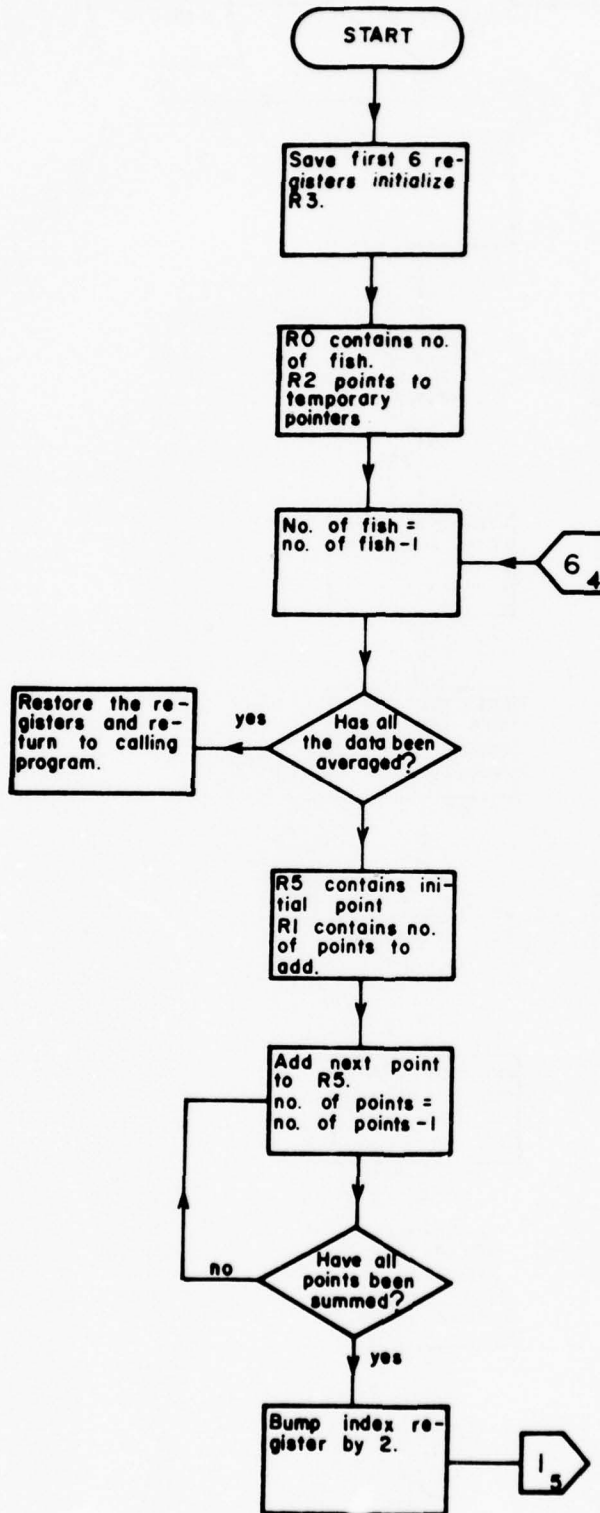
START

Save first 6 registers initialize R3.

R0 contains no. of fish. R2 points to temporary pointers

No. of fish = no. of fish-1

$6_4$

Restore the registers and return to calling program.

yes

Has all the data been averaged?

R5 contains initial point R1 contains no. of points to add.

Add next point to R5. no. of points = no. of points -1

no

Have all points been summed?

yes

Bump index register by 2.

$1_5$